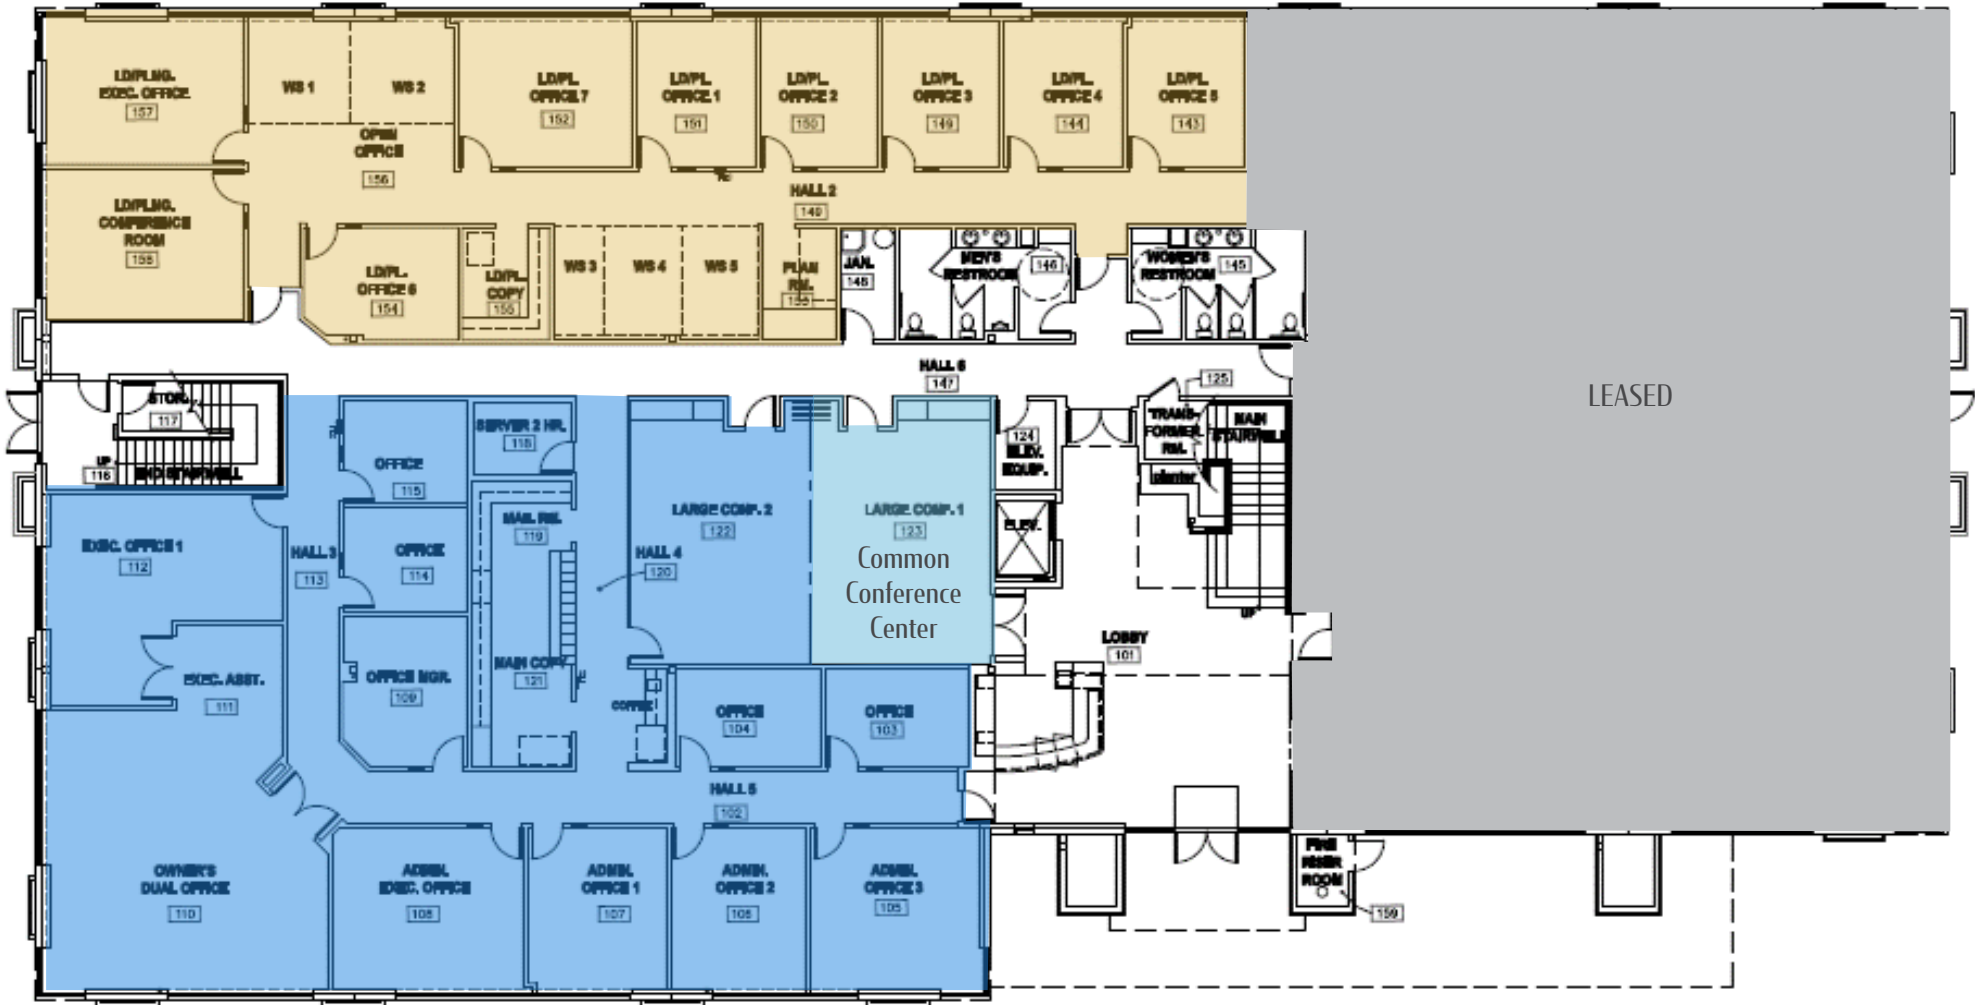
LD/PLNG. EXEC. OFFICE 157

WS 1

WS 2

LD/PL. OFFICE 7 152

LD/PL. OFFICE 1 151

LD/PL. OFFICE 2 150

LD/PL. OFFICE 3 149

LD/PL. OFFICE 4 144

LD/PL. OFFICE 5 143

OPEN OFFICE 156

HALL 2 149

LD/PLNG. CONFERENCE ROOM 158

LD/PL. OFFICE 6 154

LD/PL. COPY 155

WS 3

WS 4

WS 5

PLAN RM. 153

JAN. 148

MEN'S RESTROOM 146

WOMEN'S RESTROOM 145

LEASED

HALL 6 147

125

STOR. 117

UP 116

END STAIRWELL

SERVER 2 HR. 118

OFFICE 115

124 ELEV. EQUIP.

TRANS-FORMER RM.

MAIN STAIRWELL

MAIL RM. 119

LARGE COMP. 2 122

LARGE COMP. 1 123

Common Conference Center

ELEV.

EXEC. OFFICE 1 112

HALL 3 113

OFFICE 114

HALL 4 120

UP

LOBBY 101

EXEC. ASST. 111

OFFICE MGR. 109

MAIN COPY 121

COFFEE

OFFICE 104

OFFICE 103

HALL 5 102

OWNER'S DUAL OFFICE 110

ADMIN. EXEC. OFFICE 108

ADMIN. OFFICE 1 107

ADMIN. OFFICE 2 106

ADMIN. OFFICE 3 105

FIRE RISER ROOM 159